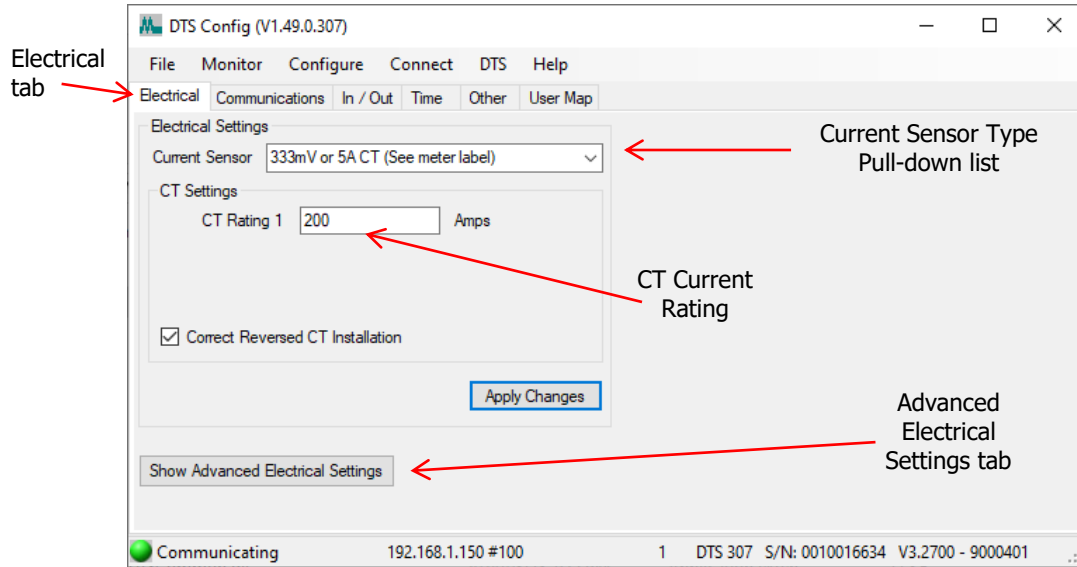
Electrical tab

DTS Config (V1.49.0.307)

File Monitor Configure Connect DTS Help

Electrical Communications In / Out Time Other User Map

Electrical Settings

Current Sensor 333mV or 5A CT (See meter label)

Current Sensor Type Pull-down list

CT Settings

CT Rating 1 200 Amps

CT Current Rating

Correct Reversed CT Installation

Apply Changes

Advanced Electrical Settings tab

Show Advanced Electrical Settings

Communicating 192.168.1.150 #100 1 DTS 307 S/N: 0010016634 V3.2700 - 9000401